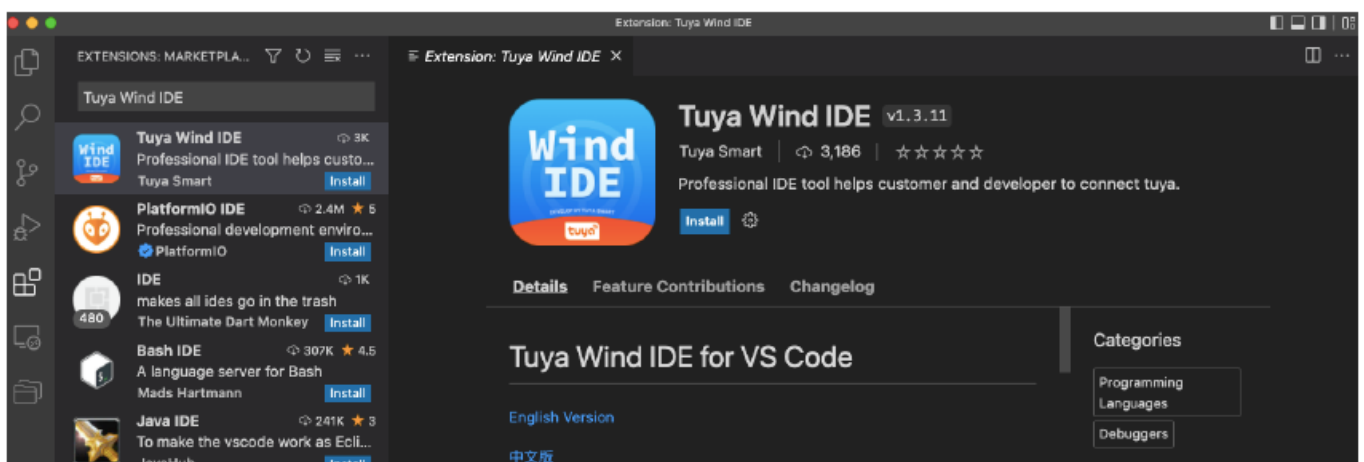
Extension: Tuya Wind IDE

EXTENSIONS: MARKETPLA...

Tuya Wind IDE

Tuya Wind IDE 3K
Professional IDE tool helps custo...
Tuya Smart Install

PlatformIO IDE 2.4M ★ 5
Professional development enviro...
PlatformIO Install

IDE 1K
makes all ides go in the trash
480
The Ultimate Dart Monkey Install

Bash IDE 307K ★ 4.5
A language server for Bash
Mads Hartmann Install

Java IDE 241K ★ 3
To make the vscode work as Ecli...
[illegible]

Extension: Tuya Wind IDE ×

Wind IDE
tuya

Tuya Wind IDE v1.3.11
Tuya Smart | 3,186 | ☆☆☆☆☆
Professional IDE tool helps customer and developer to connect tuya.
Install

Details Feature Contributions Changelog

Tuya Wind IDE for VS Code

English Version

中文版

Categories
Programming Languages
Debuggers